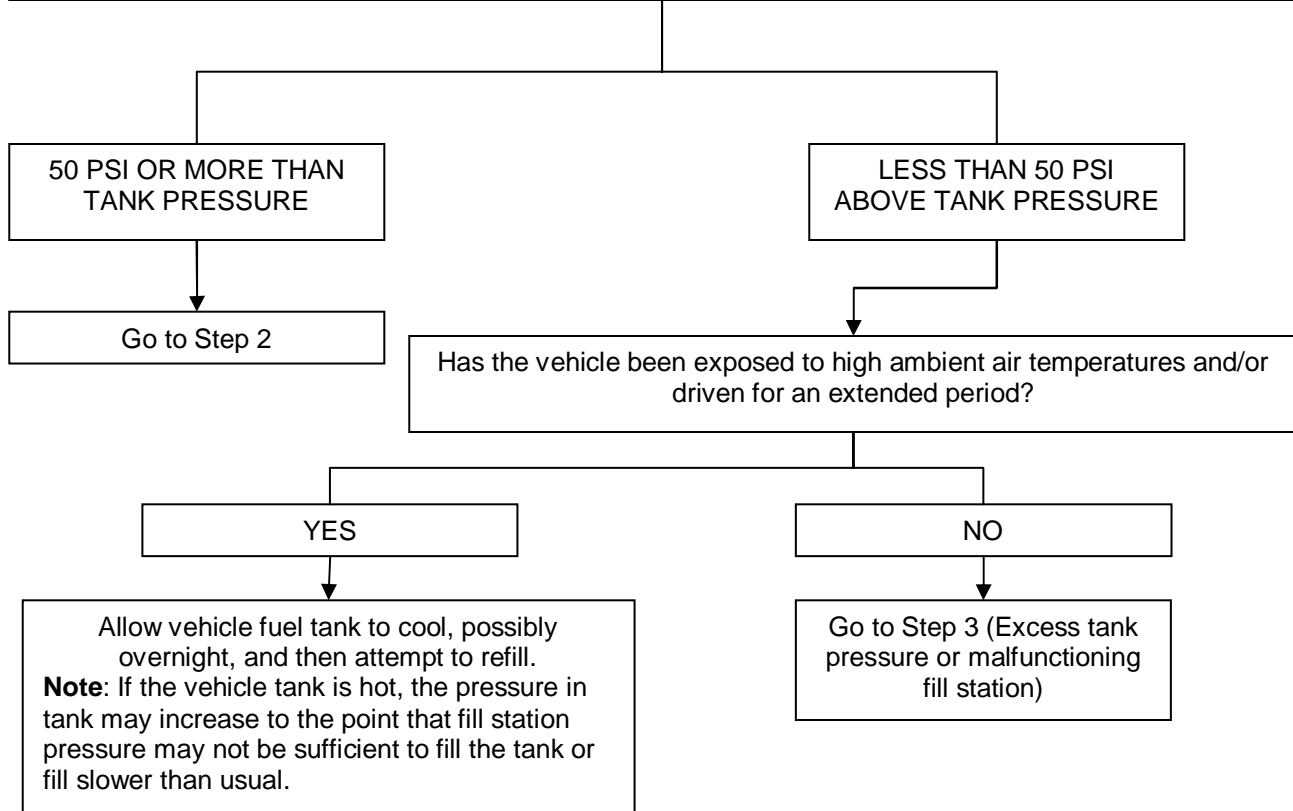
50 PSI OR MORE THAN TANK PRESSURE

Go to Step 2

LESS THAN 50 PSI ABOVE TANK PRESSURE

Has the vehicle been exposed to high ambient air temperatures and/or driven for an extended period?

YES

Allow vehicle fuel tank to cool, possibly overnight, and then attempt to refill.
**Note**: If the vehicle tank is hot, the pressure in tank may increase to the point that fill station pressure may not be sufficient to fill the tank or fill slower than usual.

NO

Go to Step 3 (Excess tank pressure or malfunctioning fill station)